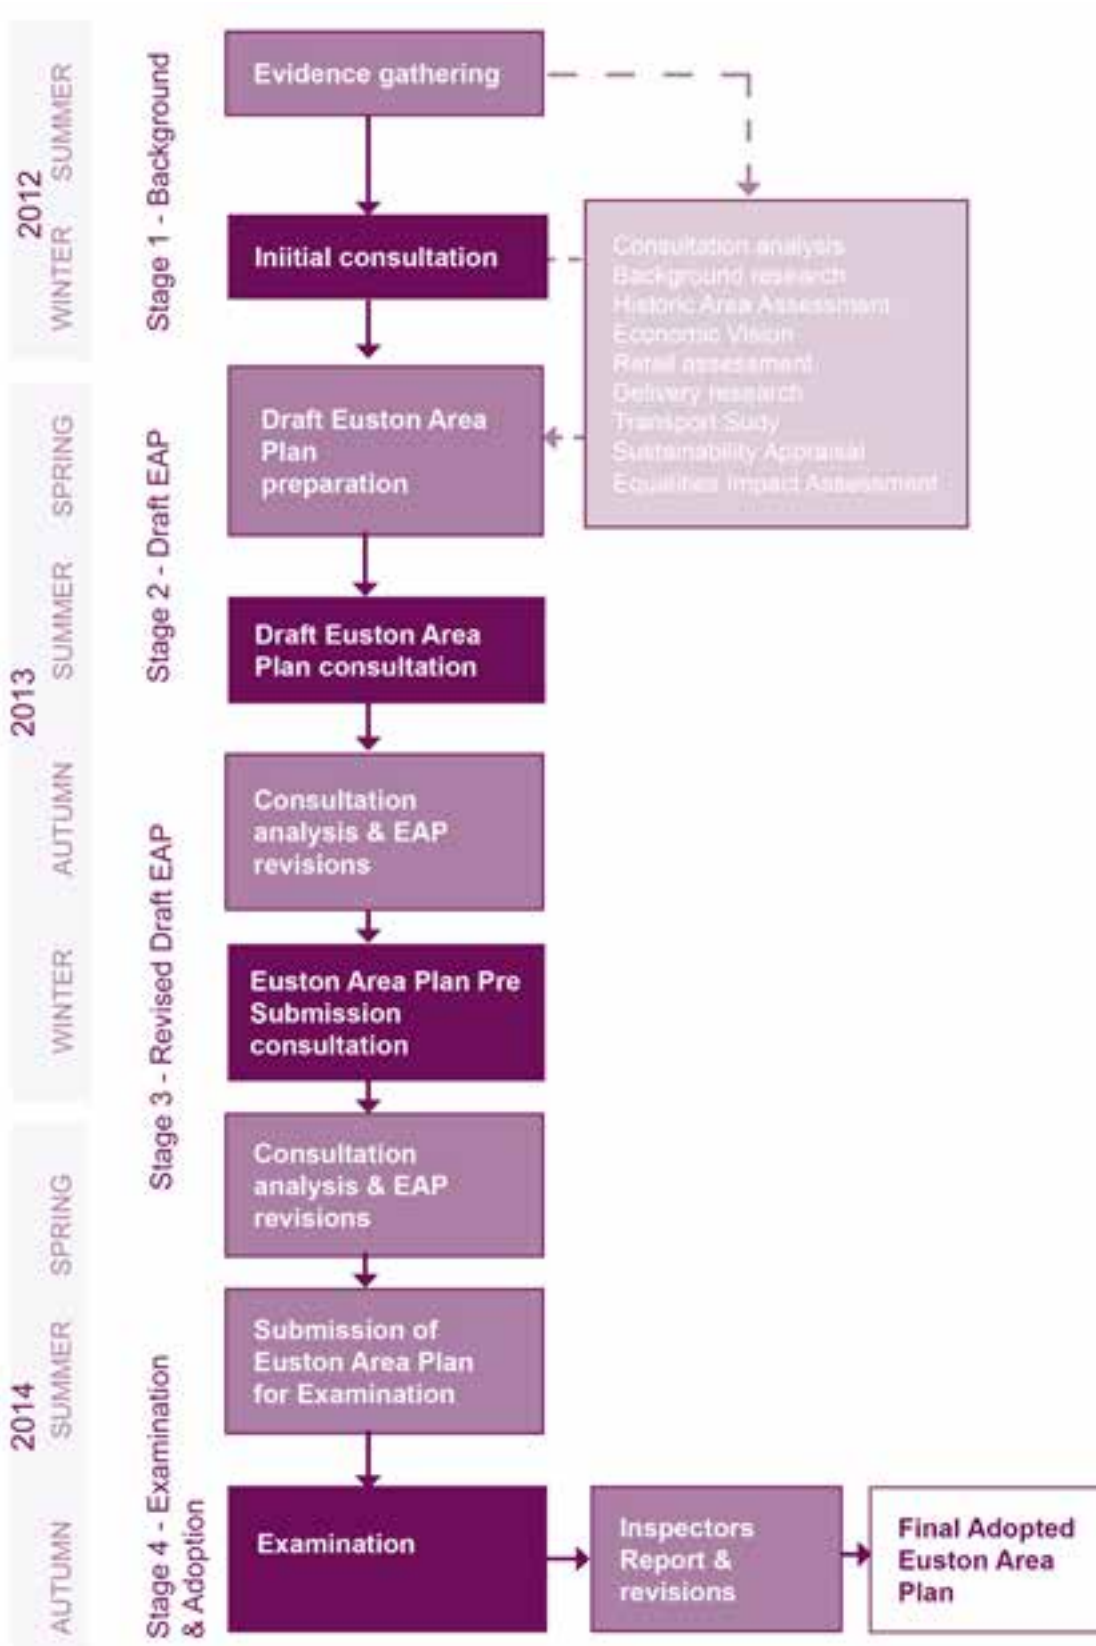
2012
SUMMER
WINTER

Stage 1 - Background

Evidence gathering

Iniitial consultation

Consultation analysis
Background research
Historic Area Assessment
Economic Vision
Retail assessment
Delivery research
Transport Sudy
Sustainability Appraisal
Equalities Impact Assessment

2013
SPRING
SUMMER
AUTUMN
WINTER

Stage 2 - Draft EAP

Draft Euston Area Plan preparation

Draft Euston Area Plan consultation

Stage 3 - Revised Draft EAP

Consultation analysis & EAP revisions

Euston Area Plan Pre Submission consultation

Consultation analysis & EAP revisions

2014
SPRING
SUMMER
AUTUMN

Stage 4 - Examination & Adoption

Submission of Euston Area Plan for Examination

Examination

Inspectors Report & revisions

Final Adopted Euston Area Plan